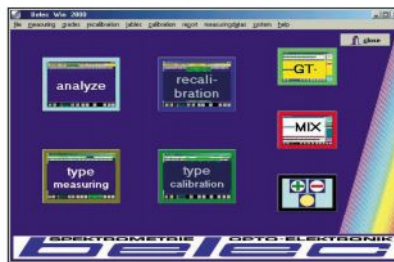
Belec Win 2000

file measuring grades recalibration tables calibration report measuringdata system help

close

analyze

recali-bration

GT

MIX

type measuring

type calibration

SPEKTROMETRIE OPTO-ELEKTRONIK

belec